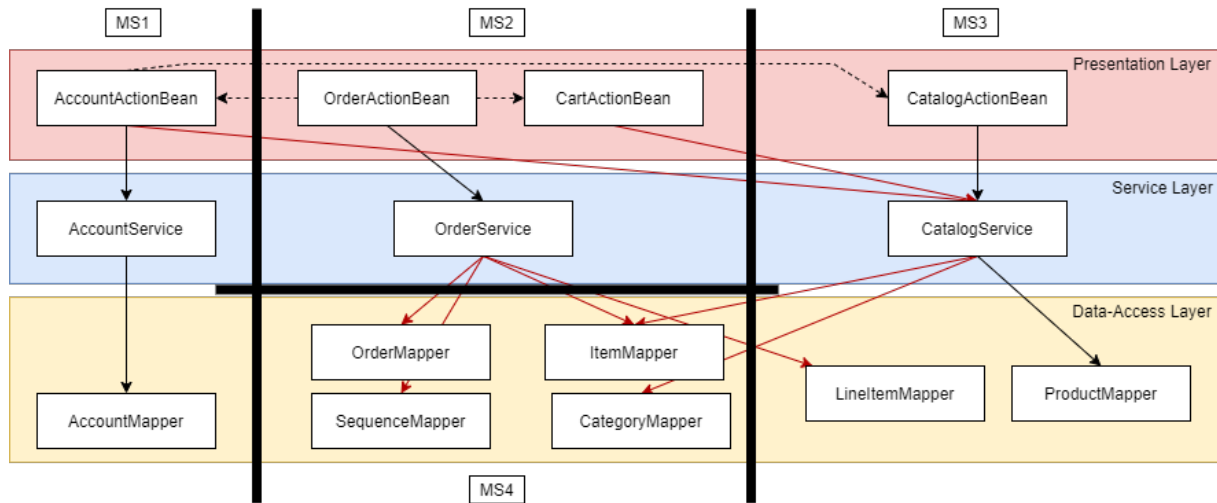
MS1

MS2

MS3

Presentation Layer

AccountActionBean

OrderActionBean

CartActionBean

CatalogActionBean

Service Layer

AccountService

OrderService

CatalogService

Data-Access Layer

OrderMapper

ItemMapper

AccountMapper

SequenceMapper

CategoryMapper

LineItemMapper

ProductMapper

MS4